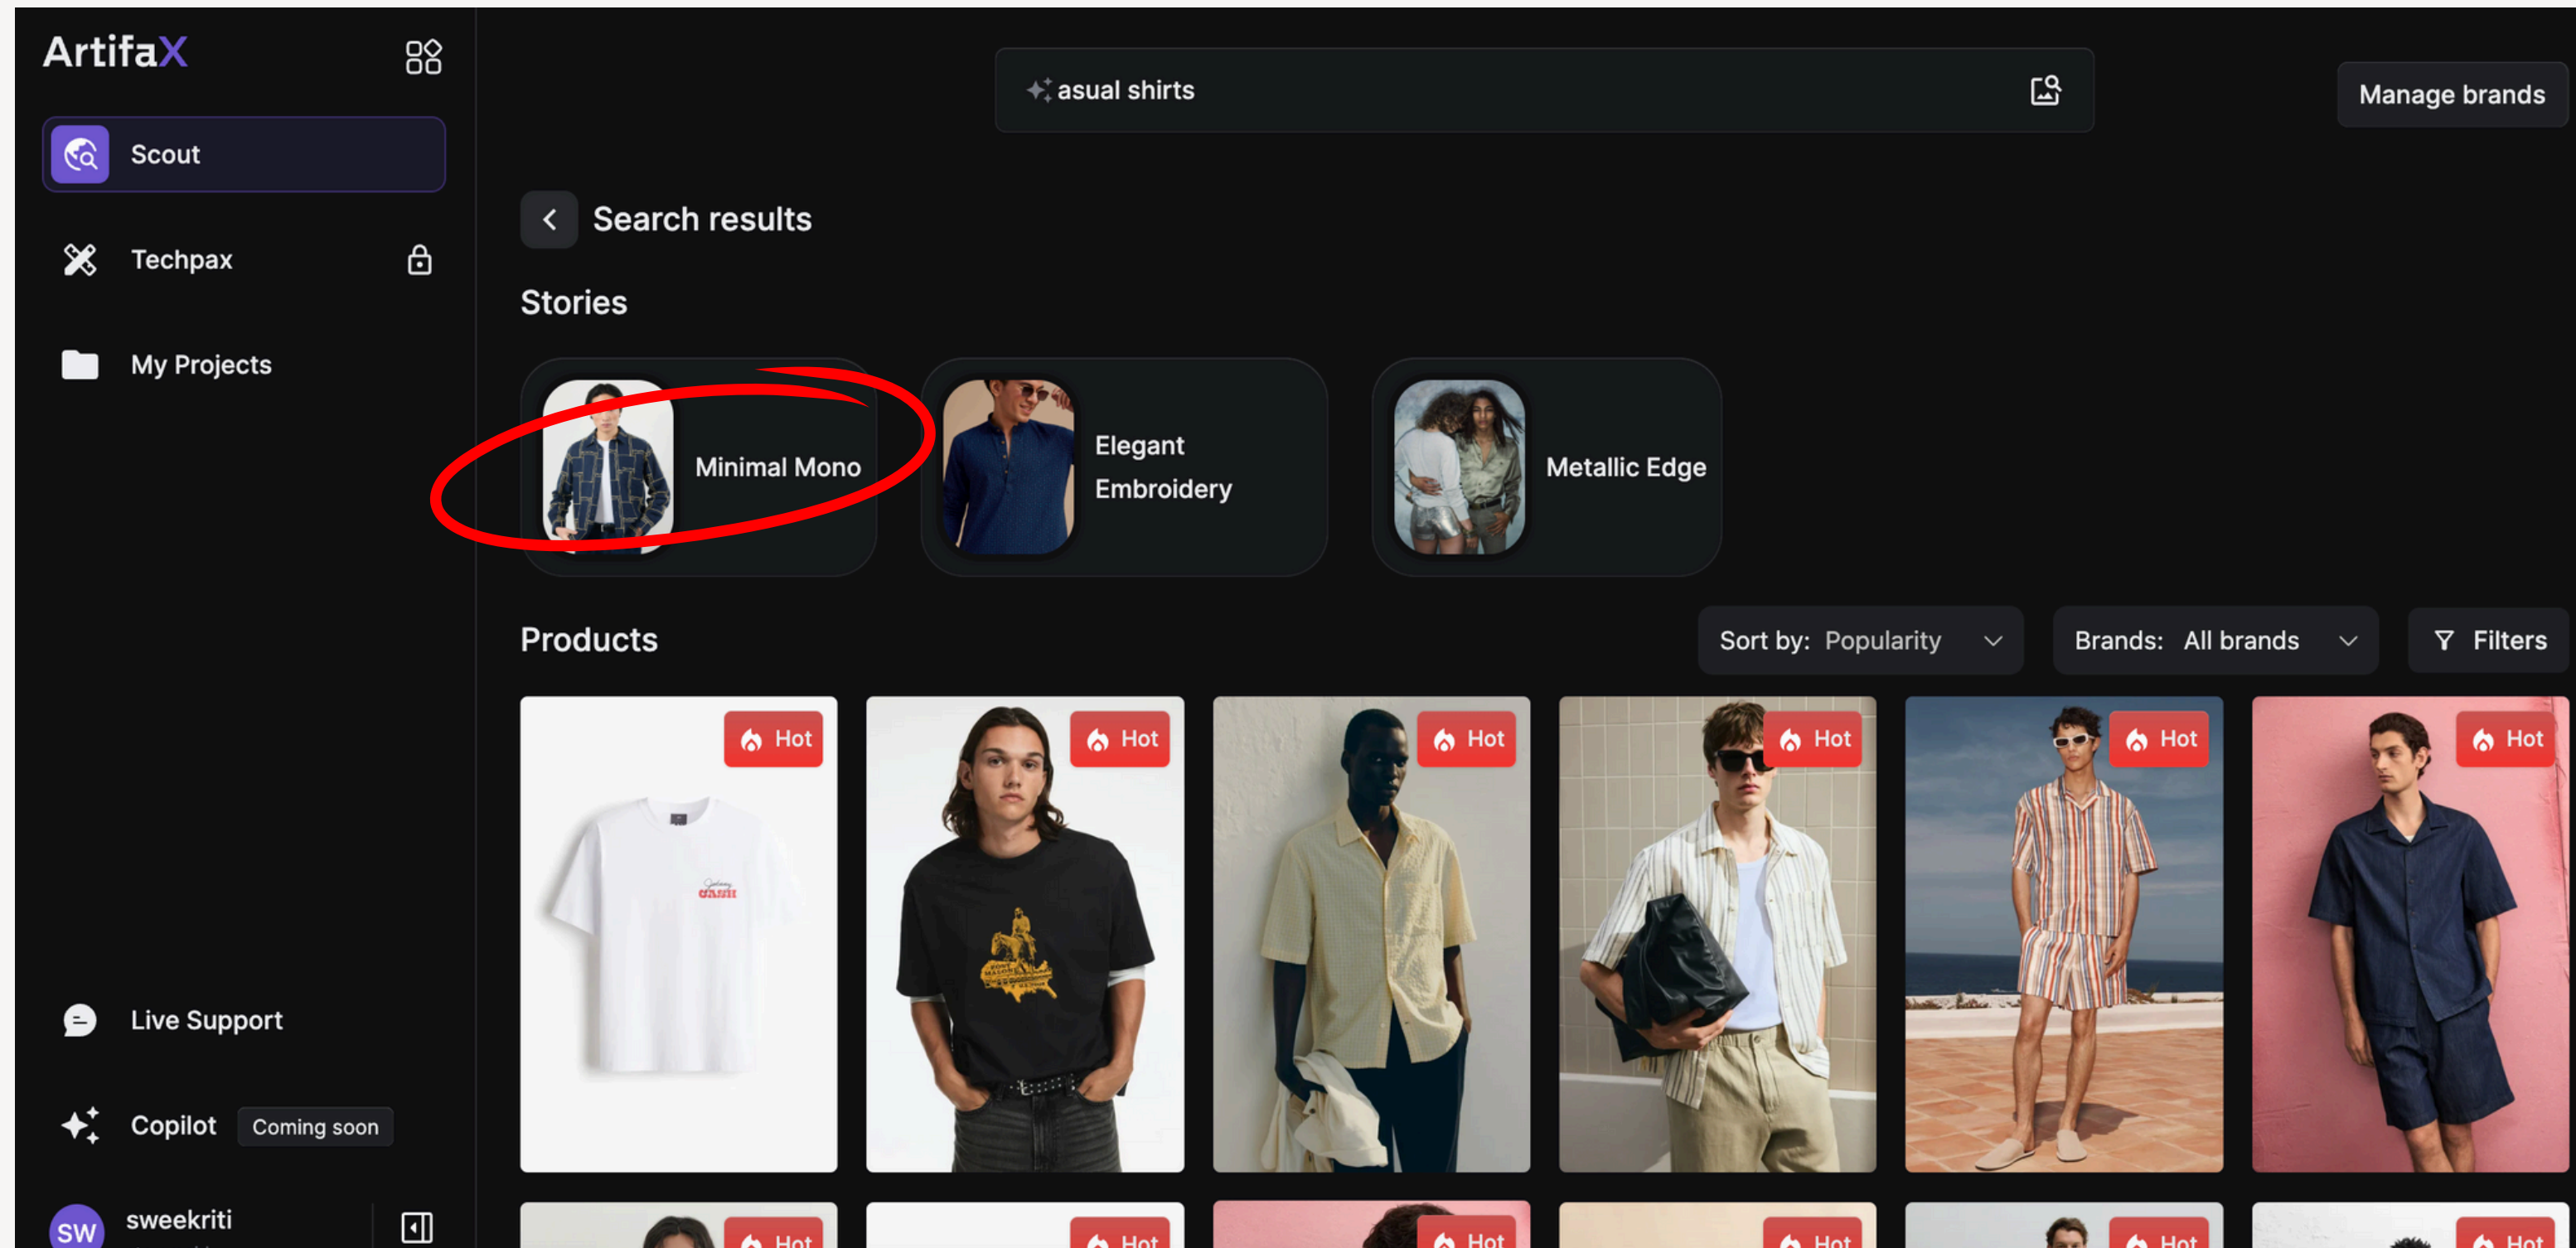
ArtifaX

Scout

Techpax

My Projects

asual shirts

Manage brands

Search results

Stories

Minimal Mono

Elegant Embroidery

Metallic Edge

Products

Sort by: Popularity

Brands: All brands

Filters

Hot

Hot

Hot

Hot

Hot

Hot

Live Support

Copilot Coming soon

SW sweekriti

Hot

Hot

Hot

Hot

Hot

Hot